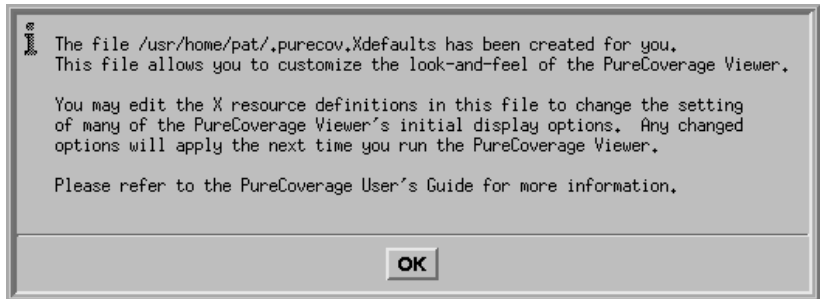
The file /usr/home/pat/.purecov.Xdefaults has been created for you. This file allows you to customize the look-and-feel of the PureCoverage Viewer.

You may edit the X resource definitions in this file to change the setting of many of the PureCoverage Viewer's initial display options. Any changed options will apply the next time you run the PureCoverage Viewer.

Please refer to the PureCoverage User's Guide for more information.

OK